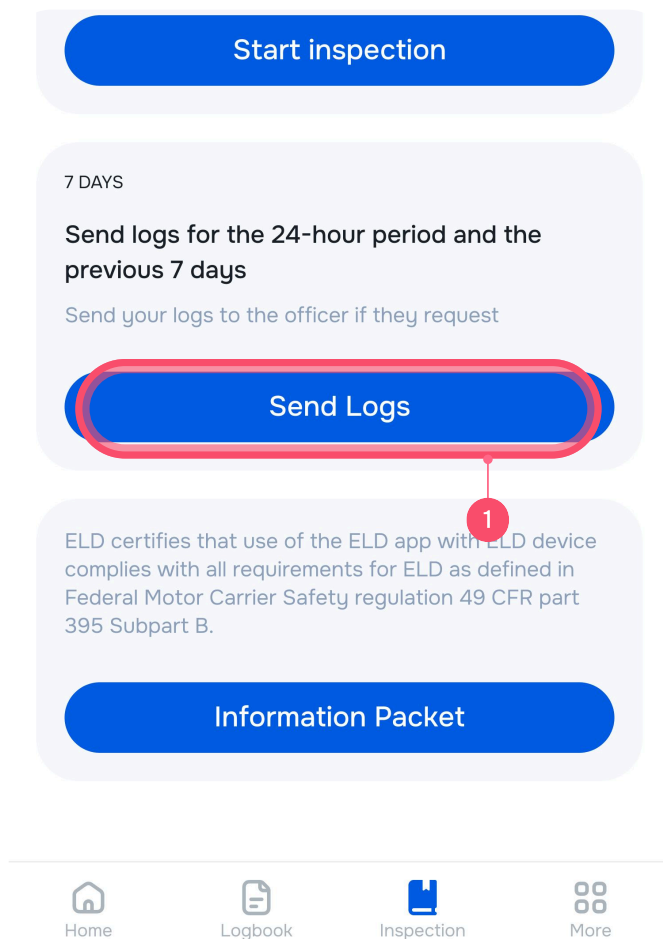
Start inspection

7 DAYS

Send logs for the 24-hour period and the previous 7 days

Send your logs to the officer if they request

Send Logs

1

ELD certifies that use of the ELD app with ELD device complies with all requirements for ELD as defined in Federal Motor Carrier Safety regulation 49 CFR part 395 Subpart B.

Information Packet

Home
Logbook
Inspection
More